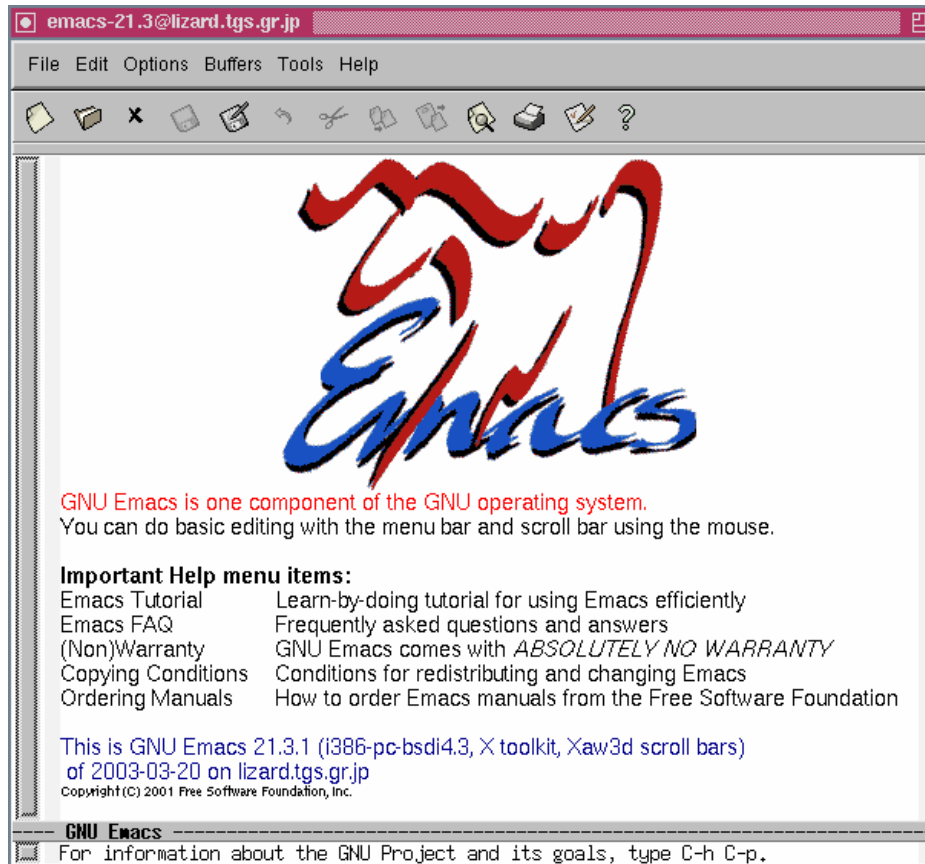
emacs-21.3@lizard.tgs.gr.jp

File Edit Options Buffers Tools Help

?

Emacs

GNU Emacs is one component of the GNU operating system.
You can do basic editing with the menu bar and scroll bar using the mouse.

Important Help menu items:

| | |
|---|---|
| Emacs Tutorial | Learn-by-doing tutorial for using Emacs efficiently |
| Emacs FAQ | Frequently asked questions and answers |
| (Non)Warranty | GNU Emacs comes with ABSOLUTELY NO WARRANTY |
| Copying Conditions | Conditions for redistributing and changing Emacs |
| Ordering Manuals | How to order Emacs manuals from the Free Software Foundation |

This is GNU Emacs 21.3.1 (i386-pc-bsdi4.3, X toolkit, Xaw3d scroll bars) of 2003-03-20 on lizard.tgs.gr.jp
Copyright (C) 2001 Free Software Foundation, Inc.

---- GNU Emacs ----
For information about the GNU Project and its goals, type C-h C-p.